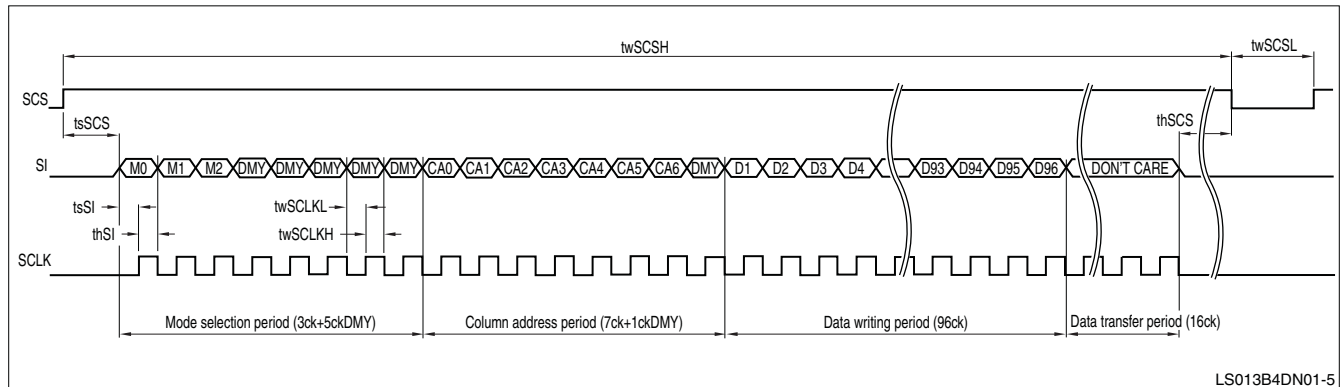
twSCSH

twSCSL

SCS

tsSCS

thSCS

SI

M0 M1 M2 DMY DMY DMY DMY DMY CA0 CA1 CA2 CA3 CA4 CA5 CA6 DMY D1 D2 D3 D4 D93 D94 D95 D96 DON'T CARE

tsSI

thSI

twSCLKL

twSCLKH

SCLK

Mode selection period (3ck+5ckDMY)

Column address period (7ck+1ckDMY)

Data writing period (96ck)

Data transfer period (16ck)

LS013B4DN01-5